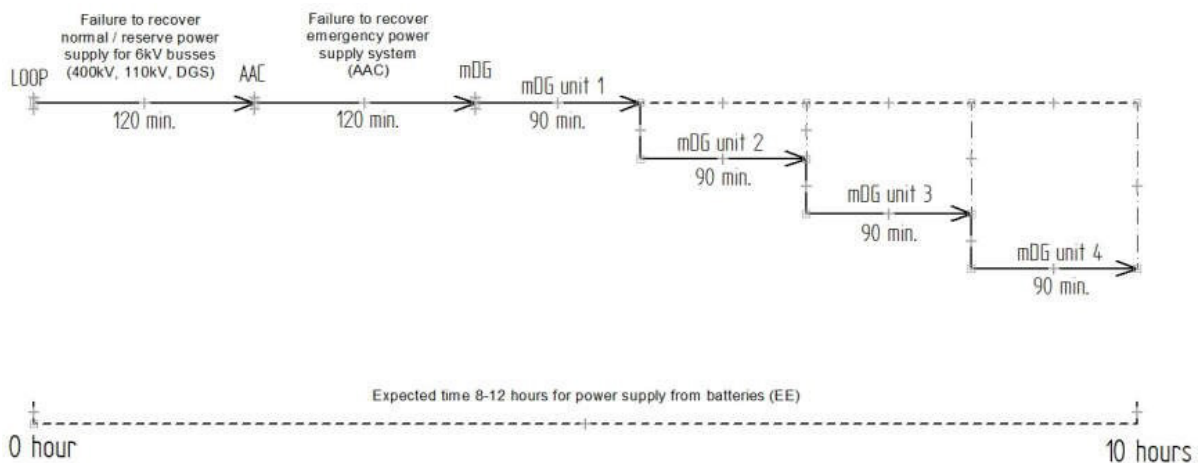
Failure to recover normal / reserve power supply for 6kV busses (400kV, 110kV, DGS)

Failure to recover emergency power supply system (AAC)

LOOP

120 min.

AAC

120 min.

mDG

mDG unit 1

90 min.

mDG unit 2

90 min.

mDG unit 3

90 min.

mDG unit 4

90 min.

Expected time 8-12 hours for power supply from batteries (EE)

0 hour

10 hours